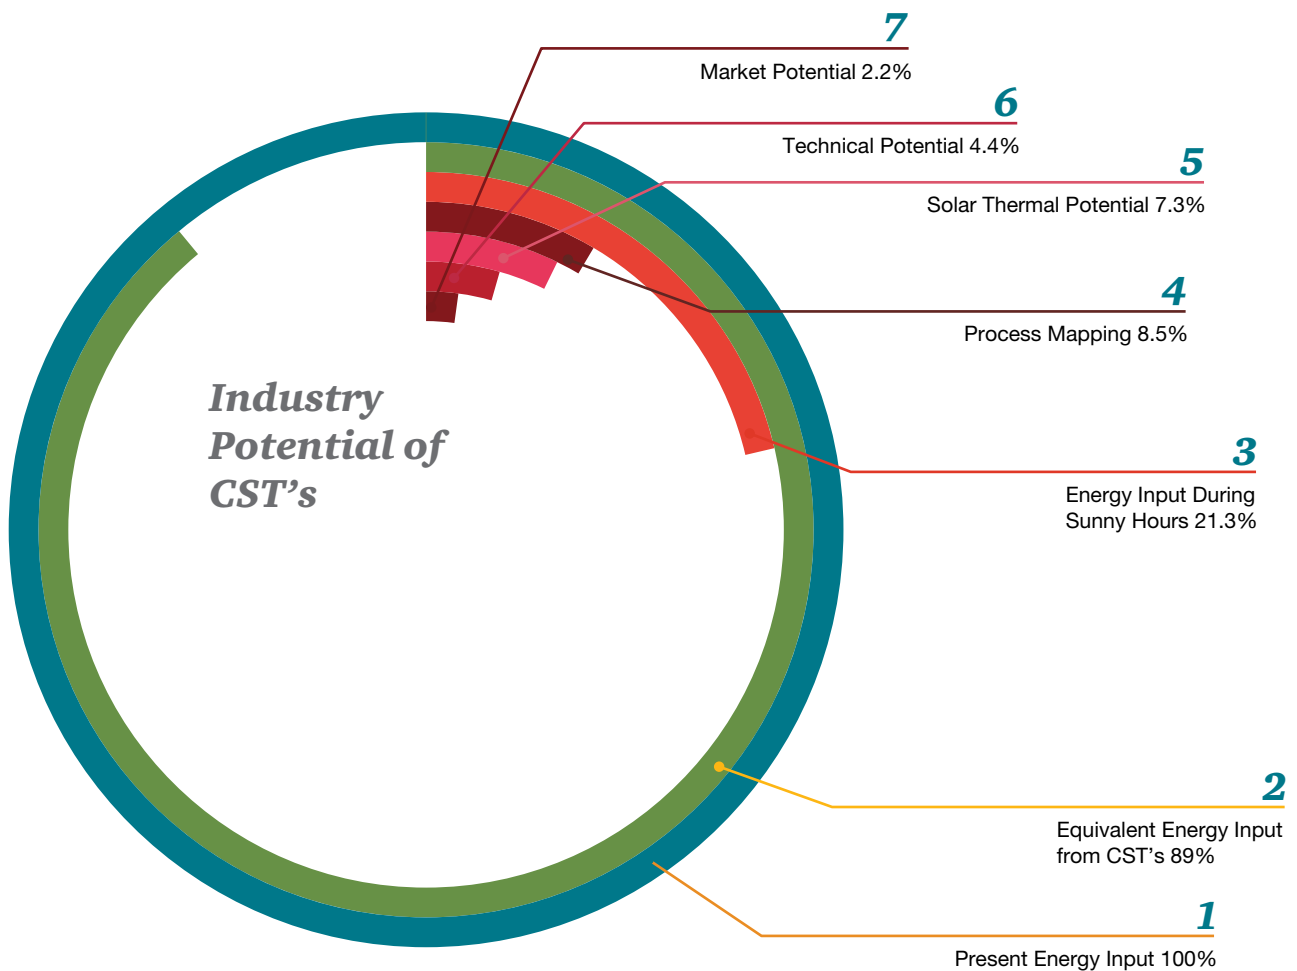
7
Market Potential 2.2%

6
Technical Potential 4.4%

5
Solar Thermal Potential 7.3%

4
Process Mapping 8.5%

Industry Potential of CST’s

3
Energy Input During Sunny Hours 21.3%

2
Equivalent Energy Input from CST’s 89%

1
Present Energy Input 100%